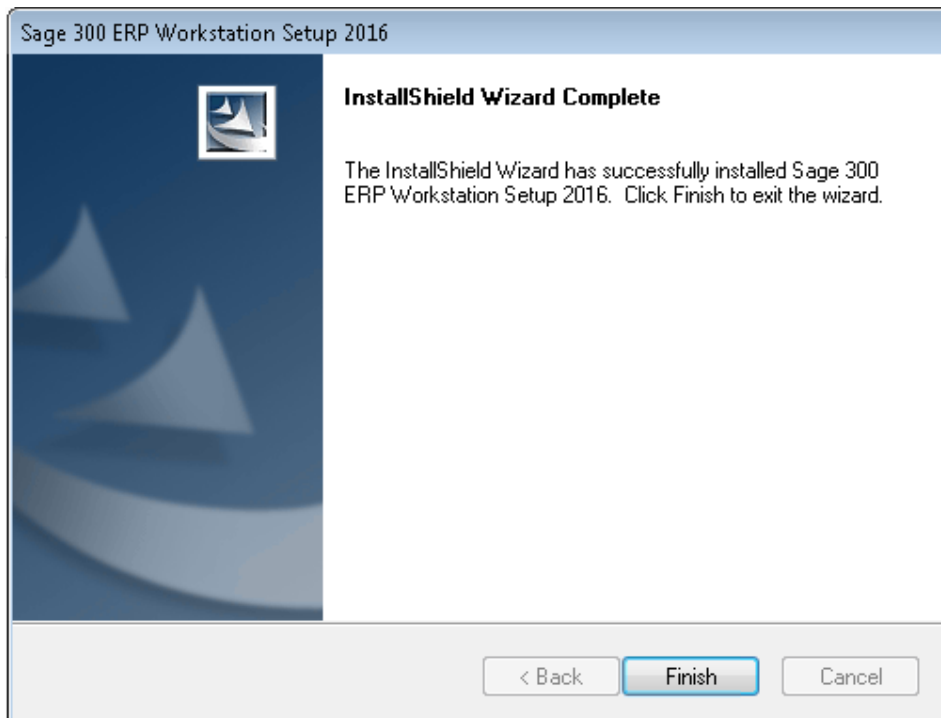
Sage 300 ERP Workstation Setup 2016

InstallShield Wizard Complete

The InstallShield Wizard has successfully installed Sage 300 ERP Workstation Setup 2016. Click Finish to exit the wizard.

< Back
Finish
Cancel